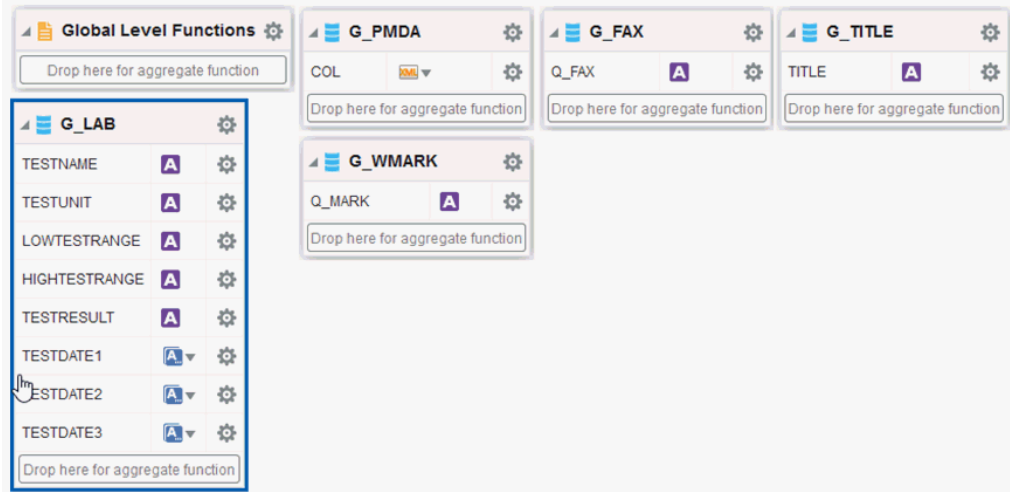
Global Level Functions

Drop here for aggregate function

G_LAB

TESTNAME A

TESTUNIT A

LOWTESTRANGE A

HIGHTESTRANGE A

TESTRESULT A

TESTDATE1

ESTDATE2

TESTDATE3

Drop here for aggregate function

G_PMDA

COL XML

Drop here for aggregate function

G_WMARK

Q_MARK A

Drop here for aggregate function

G_FAX

Q_FAX A

Drop here for aggregate function

G_TITLE

TITLE A

Drop here for aggregate function